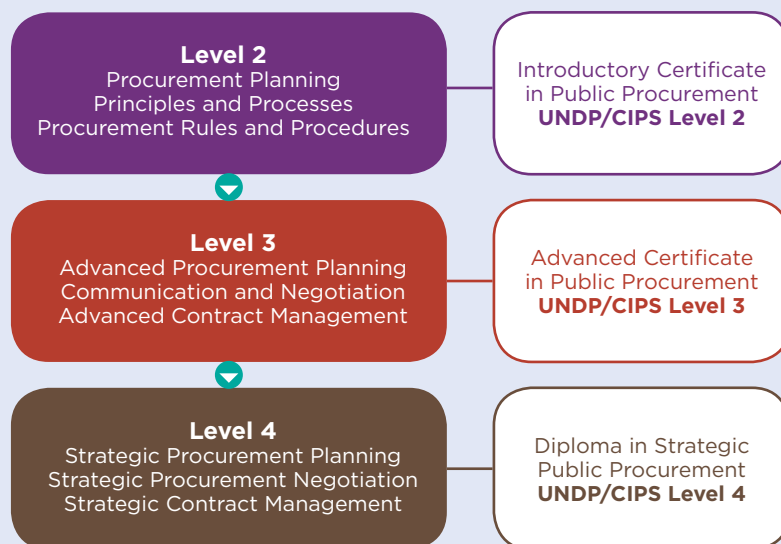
Level 2
Procurement Planning
Principles and Processes
Procurement Rules and Procedures

Introductory Certificate in Public Procurement
UNDP/CIPS Level 2

Level 3
Advanced Procurement Planning
Communication and Negotiation
Advanced Contract Management

Advanced Certificate in Public Procurement
UNDP/CIPS Level 3

Level 4
Strategic Procurement Planning
Strategic Procurement Negotiation
Strategic Contract Management

Diploma in Strategic Public Procurement
UNDP/CIPS Level 4